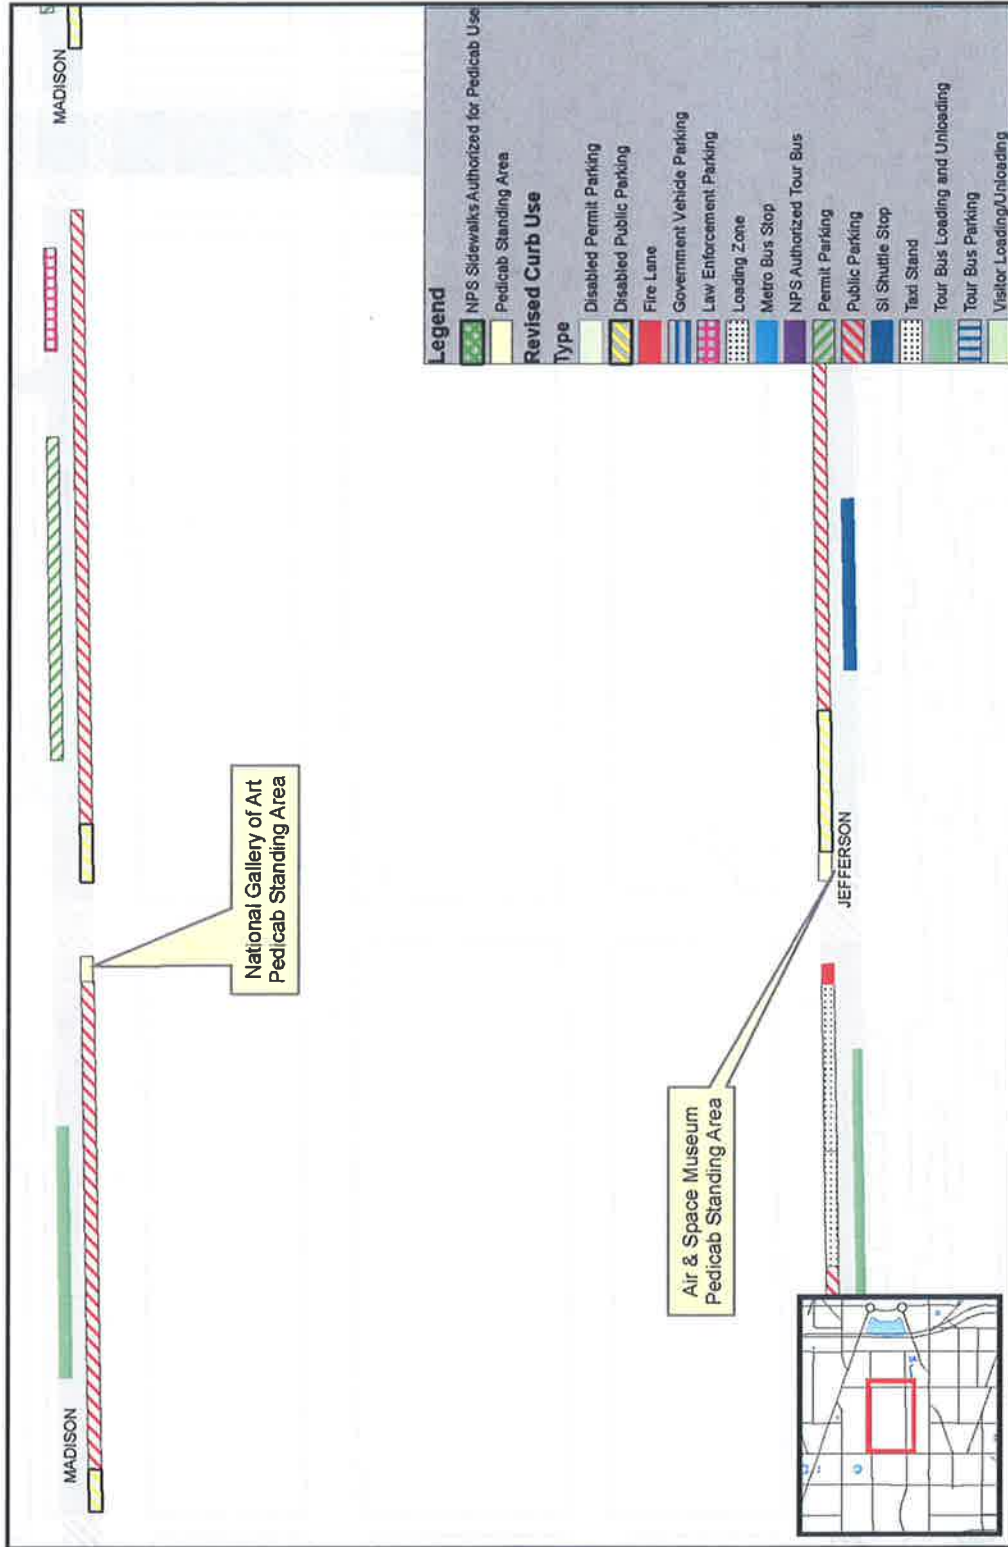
MADISON

MADISON

National Gallery of Art Pedicab Standing Area

JEFFERSON

Air & Space Museum Pedicab Standing Area

Legend
NPS Sidewalks Authorized for Pedicab Use
Pedicab Standing Area
Revised Curb Use
Type
Disabled Permit Parking
Disabled Public Parking
Fire Lane
Government Vehicle Parking
Law Enforcement Parking
Loading Zone
Metro Bus Stop
NPS Authorized Tour Bus
Permit Parking
Public Parking
SI Shuttle Stop
Taxi Stand
Tour Bus Loading and Unloading
Tour Bus Parking
Visitor Loading/Unloading